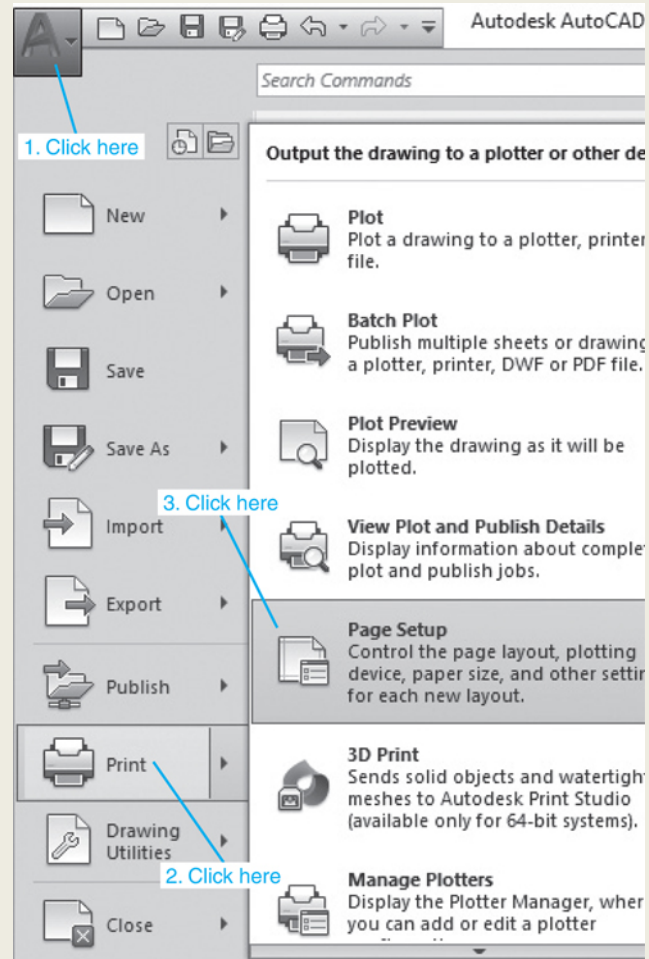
Autodesk AutoCAD

Search Commands

1. Click here

New

Open

Save

Save As

Import

Export

Publish

Print

Drawing Utilities

Close

Output the drawing to a plotter or other de

Plot
Plot a drawing to a plotter, printer file.

Batch Plot
Publish multiple sheets or drawing a plotter, printer, DWF or PDF file.

Plot Preview
Display the drawing as it will be plotted.

View Plot and Publish Details
Display information about complet plot and publish jobs.

Page Setup
Control the page layout, plotting device, paper size, and other settin for each new layout.

3D Print
Sends solid objects and watertigh meshes to Autodesk Print Studio (available only for 64-bit systems).

Manage Plotters
Display the Plotter Manager, wher you can add or edit a plotter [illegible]

3. Click here

2. Click here